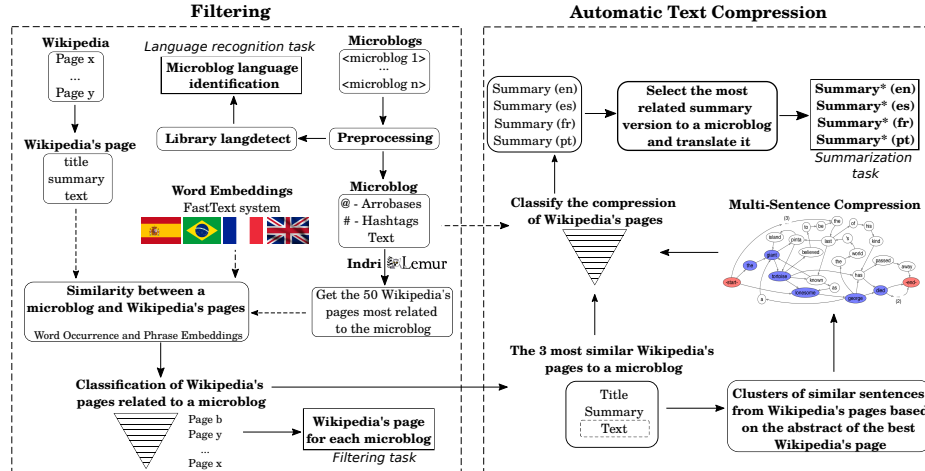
Filtering

Automatic Text Compression

Wikipedia
Page x
...
Page y

Language recognition task

Microblog language identification

Microblogs
<microblog 1>
...
<microblog n>

Wikipedia's page
title
summary
text

Library langdetect

Preprocessing

Word Embeddings
FastText system

Microblog
@ - Arrobases
# - Hashtags
Text

Indri Lemur

Similarity between a microblog and Wikipedia's pages
Word Occurrence and Phrase Embeddings

Get the 50 Wikipedia's pages most related to the microblog

Classification of Wikipedia's pages related to a microblog

Page b
Page y
...
Page x

Wikipedia's page for each microblog
Filtering task

Summary (en)
Summary (es)
Summary (fr)
Summary (pt)

Select the most related summary version to a microblog and translate it

Summary* (en)
Summary* (es)
Summary* (fr)
Summary* (pt)
Summarization task

Classify the compression of Wikipedia's pages

Multi-Sentence Compression

The 3 most similar Wikipedia's pages to a microblog

Title
Summary
Text

Clusters of similar sentences from Wikipedia's pages based on the abstract of the best Wikipedia's page